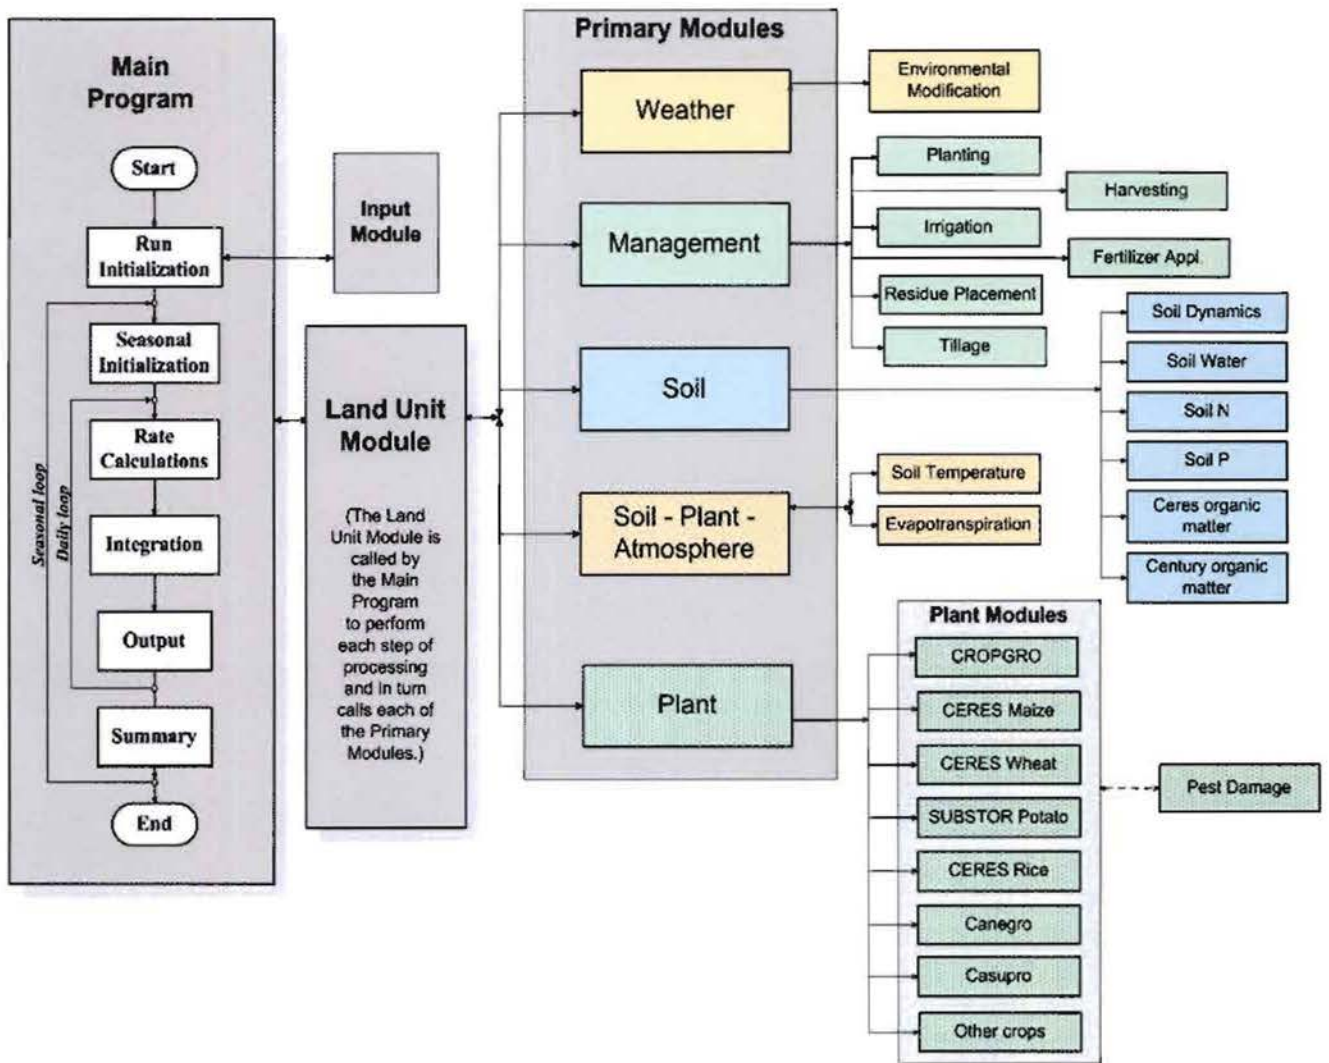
Main Program

Start

Run Initialization

Seasonal Initialization

Rate Calculations

Integration

Output

Summary

End

Seasonal loop

Daily loop

Input Module

Land Unit Module

(The Land Unit Module is called by the Main Program to perform each step of processing and in turn calls each of the Primary Modules.)

Primary Modules

Weather

Management

Soil

Soil - Plant - Atmosphere

Plant

Environmental Modification

Planting

Harvesting

Irrigation

Fertilizer Appl.

Residue Placement

Tillage

Soil Dynamics

Soil Water

Soil N

Soil P

Ceres organic matter

Century organic matter

Soil Temperature

Evapotranspiration

Plant Modules

CROPGRO

CERES Maize

CERES Wheat

SUBSTOR Potato

CERES Rice

Canegro

Casupro

Other crops

Pest Damage